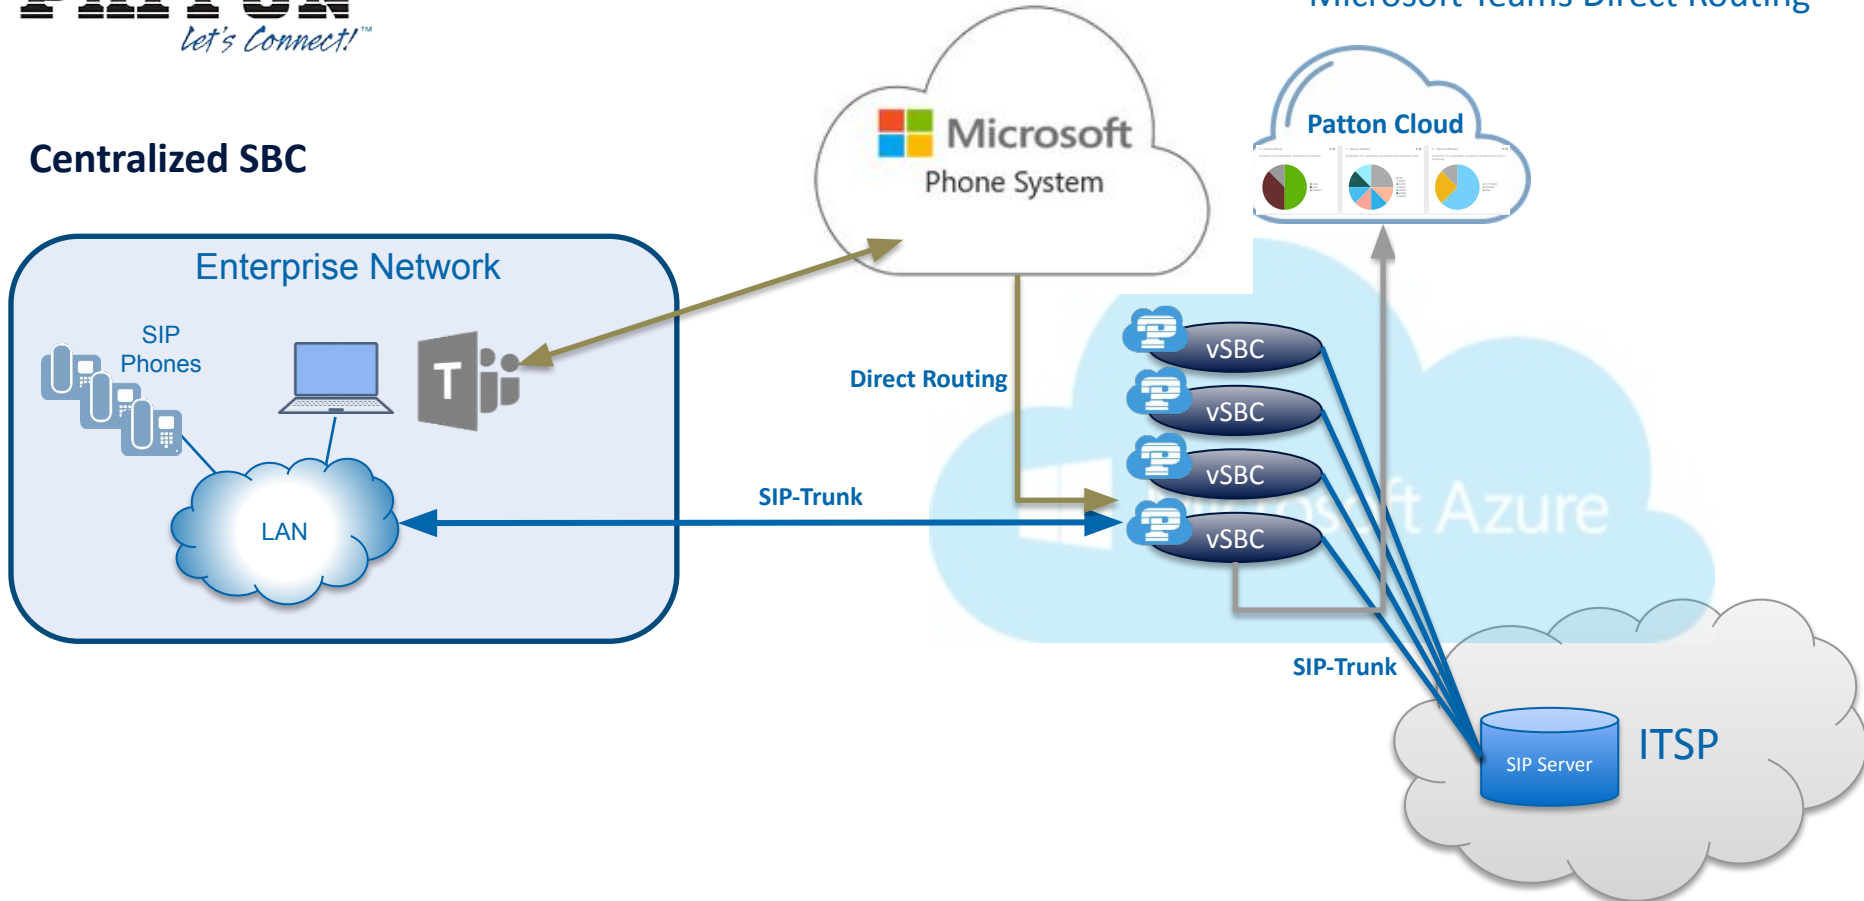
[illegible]
Let's Connect!™

Microsoft Teams Direct Routing

Centralized SBC

Microsoft
Phone System

Patton Cloud

Enterprise Network

SIP Phones

T

Direct Routing

vSBC

vSBC

vSBC

vSBC

Microsoft Azure

SIP-Trunk

LAN

SIP-Trunk

SIP Server

ITSP